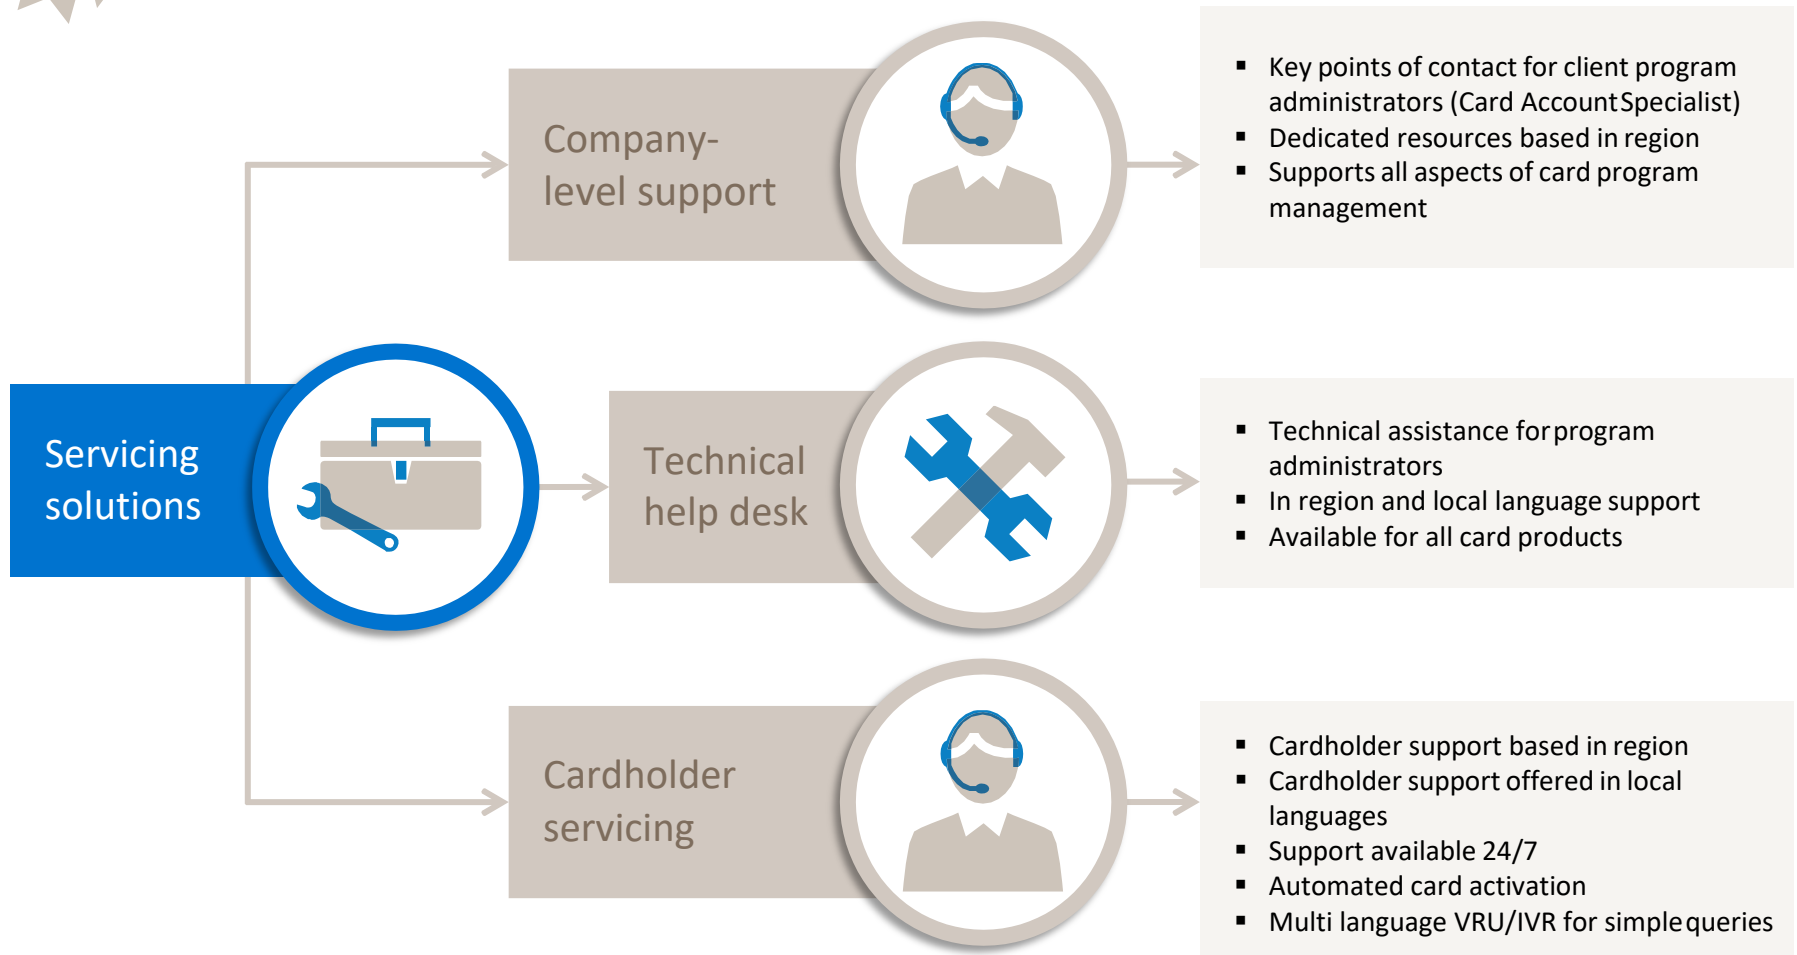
Servicing solutions

Company-level support

- Key points of contact for client program administrators (Card Account Specialist)
- Dedicated resources based in region
- Supports all aspects of card program management

Technical help desk

- Technical assistance for program administrators
- In region and local language support
- Available for all card products

Cardholder servicing

- Cardholder support based in region
- Cardholder support offered in local languages
- Support available 24/7
- Automated card activation
- Multi language VRU/IVR for simple queries